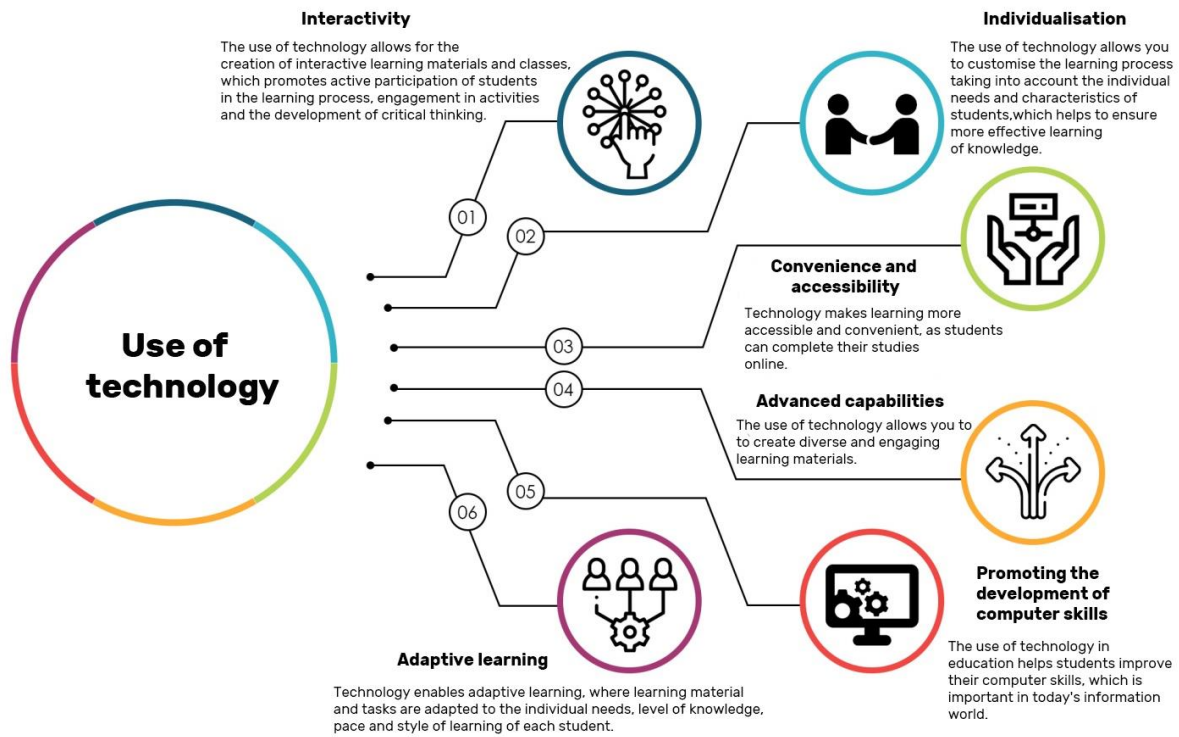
Interactivity

The use of technology allows for the creation of interactive learning materials and classes, which promotes active participation of students in the learning process, engagement in activities and the development of critical thinking.

Individualisation

The use of technology allows you to customise the learning process taking into account the individual needs and characteristics of students,which helps to ensure more effective learning of knowledge.

01

02

Use of technology

Convenience and accessibility

Technology makes learning more accessible and convenient, as students can complete their studies online.

03

04

Advanced capabilities

The use of technology allows you to create diverse and engaging learning materials.

05

06

Promoting the development of computer skills

The use of technology in education helps students improve their computer skills, which is important in today's information world.

Adaptive learning

Technology enables adaptive learning, where learning material and tasks are adapted to the individual needs, level of knowledge, pace and style of learning of each student.